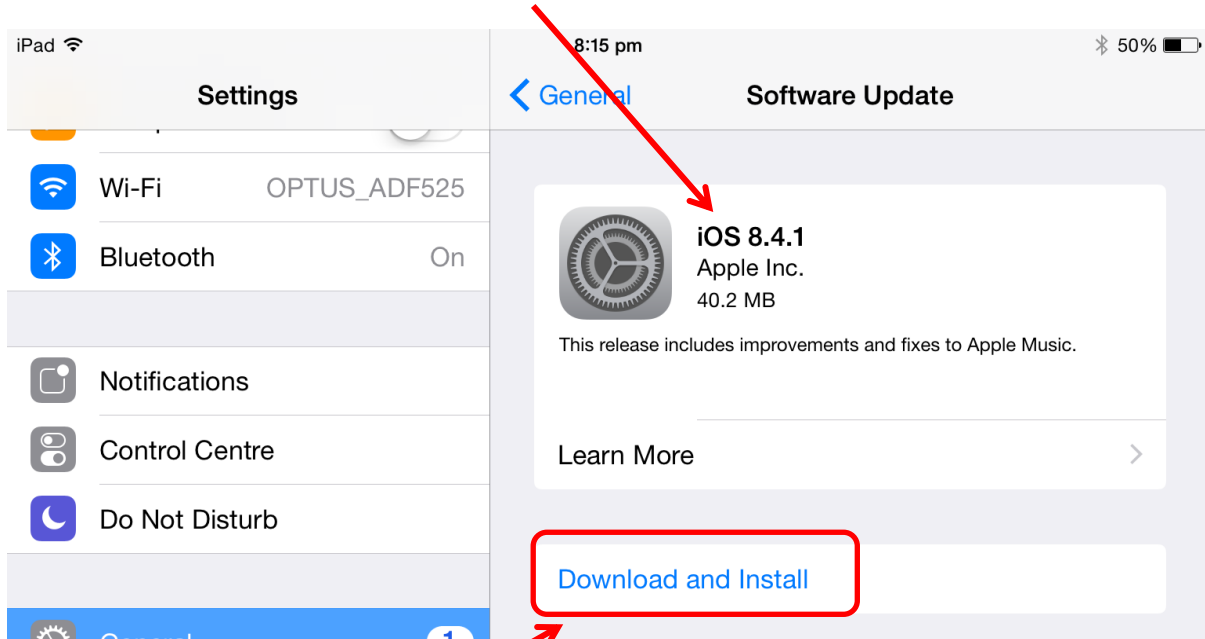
iPad

8:15 pm

50%

Settings

Wi-Fi OPTUS_ADF525

Bluetooth On

Notifications

Control Centre

Do Not Disturb

General 1

General

Software Update

iOS 8.4.1
Apple Inc.
40.2 MB

This release includes improvements and fixes to Apple Music.

Learn More

Download and Install